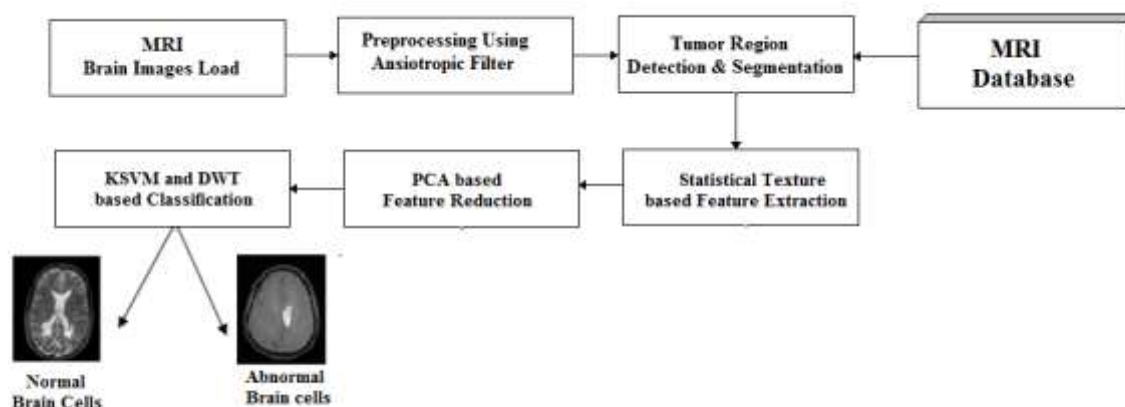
MRI
Brain Images Load

Preprocessing Using
Ansiotropic Filter

Tumor Region
Detection & Segmentation

MRI
Database

KSVM and DWT
based Classification

PCA based
Feature Reduction

Statistical Texture
based Feature Extraction

Normal
Brain Cells

Abnormal
Brain cells